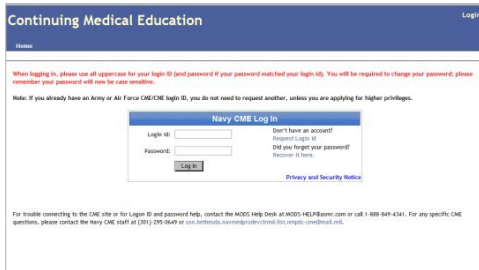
Continuing Medical Education

Login

Home

When logging in, please use all uppercase for your login ID (and password if your password matched your login id). You will be required to change your password; please remember your password will now be case sensitive.

Note: If you already have an Army or Air Force CME/CNE login ID, you do not need to request another, unless you are applying for higher privileges.

Navy CME Log In

Login Id:

Password:

Log In

Don't have an account?
Request Login Id

Did you forget your password?
Recover it here.

Privacy and Security Notice

For trouble connecting to the CME site or for Logon ID and password help, contact the MODS Help Desk at MODS-HELP@asmr.com or call 1-888-849-4341. For any specific CME questions, please contact the Navy CME staff at (301)-295-0649 or usn.bethesda.navmedprodevctrnsd.list.nmpdc-cme@mail.mil.